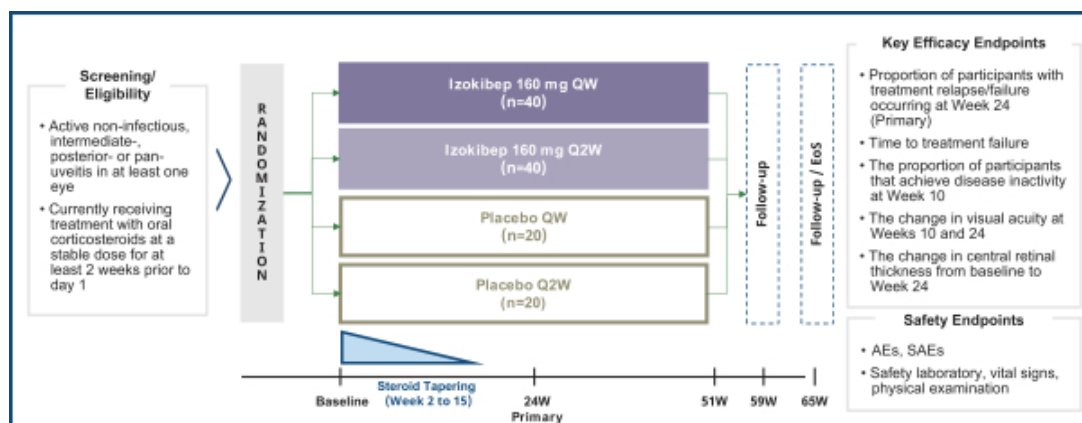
Screening/ Eligibility

• Active non-infectious, intermediate-, posterior- or pan-uveitis in at least one eye

• Currently receiving treatment with oral corticosteroids at a stable dose for at least 2 weeks prior to day 1

RANDOMIZATION

Izokibep 160 mg QW (n=40)

Izokibep 160 mg Q2W (n=40)

Placebo QW (n=20)

Placebo Q2W (n=20)

Follow-up

Follow-up / EoS

Key Efficacy Endpoints

• Proportion of participants with treatment relapse/failure occurring at Week 24 (Primary)

• Time to treatment failure

• The proportion of participants that achieve disease inactivity at Week 10

• The change in visual acuity at Weeks 10 and 24

• The change in central retinal thickness from baseline to Week 24

Safety Endpoints

• AEs, SAEs

• Safety laboratory, vital signs, physical examination

Baseline

Steroid Tapering (Week 2 to 15)

24W Primary

51W

59W

65W